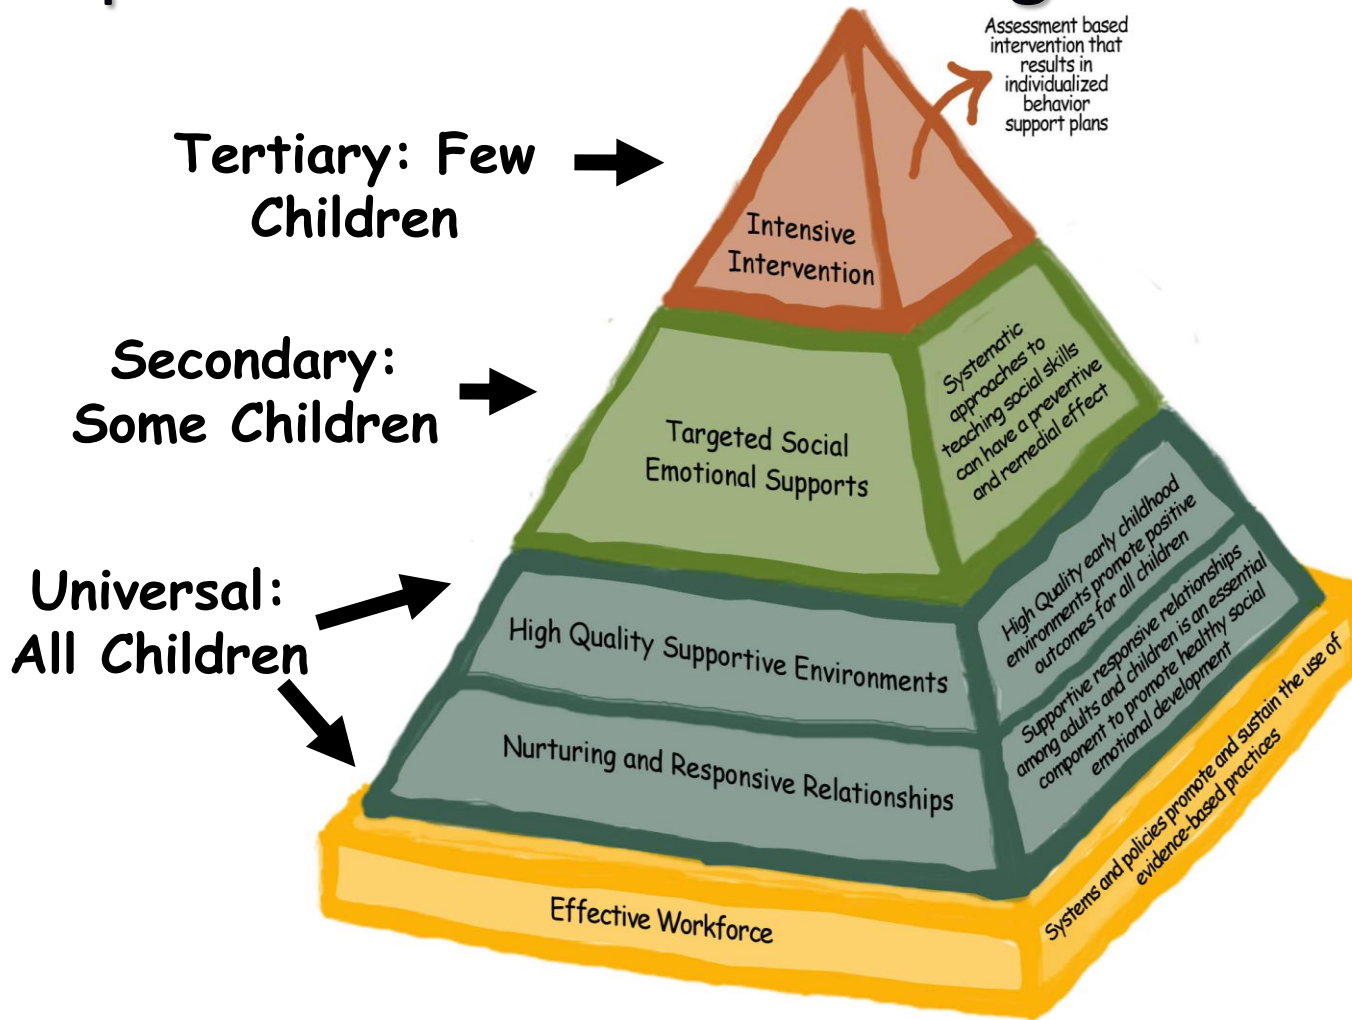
Assessment based intervention that results in individualized behavior support plans

Tertiary: Few Children

Intensive Intervention

Secondary: Some Children

Targeted Social Emotional Supports

Systematic approaches to teaching social skills can have a preventive and remedial effect

Universal: All Children

High Quality Supportive Environments

High Quality early childhood environments promote positive outcomes for all children

Nurturing and Responsive Relationships

Supportive responsive relationships among adults and children is an essential component to promote healthy social emotional development

Effective Workforce

Systems and policies promote and sustain the use of evidence-based practices